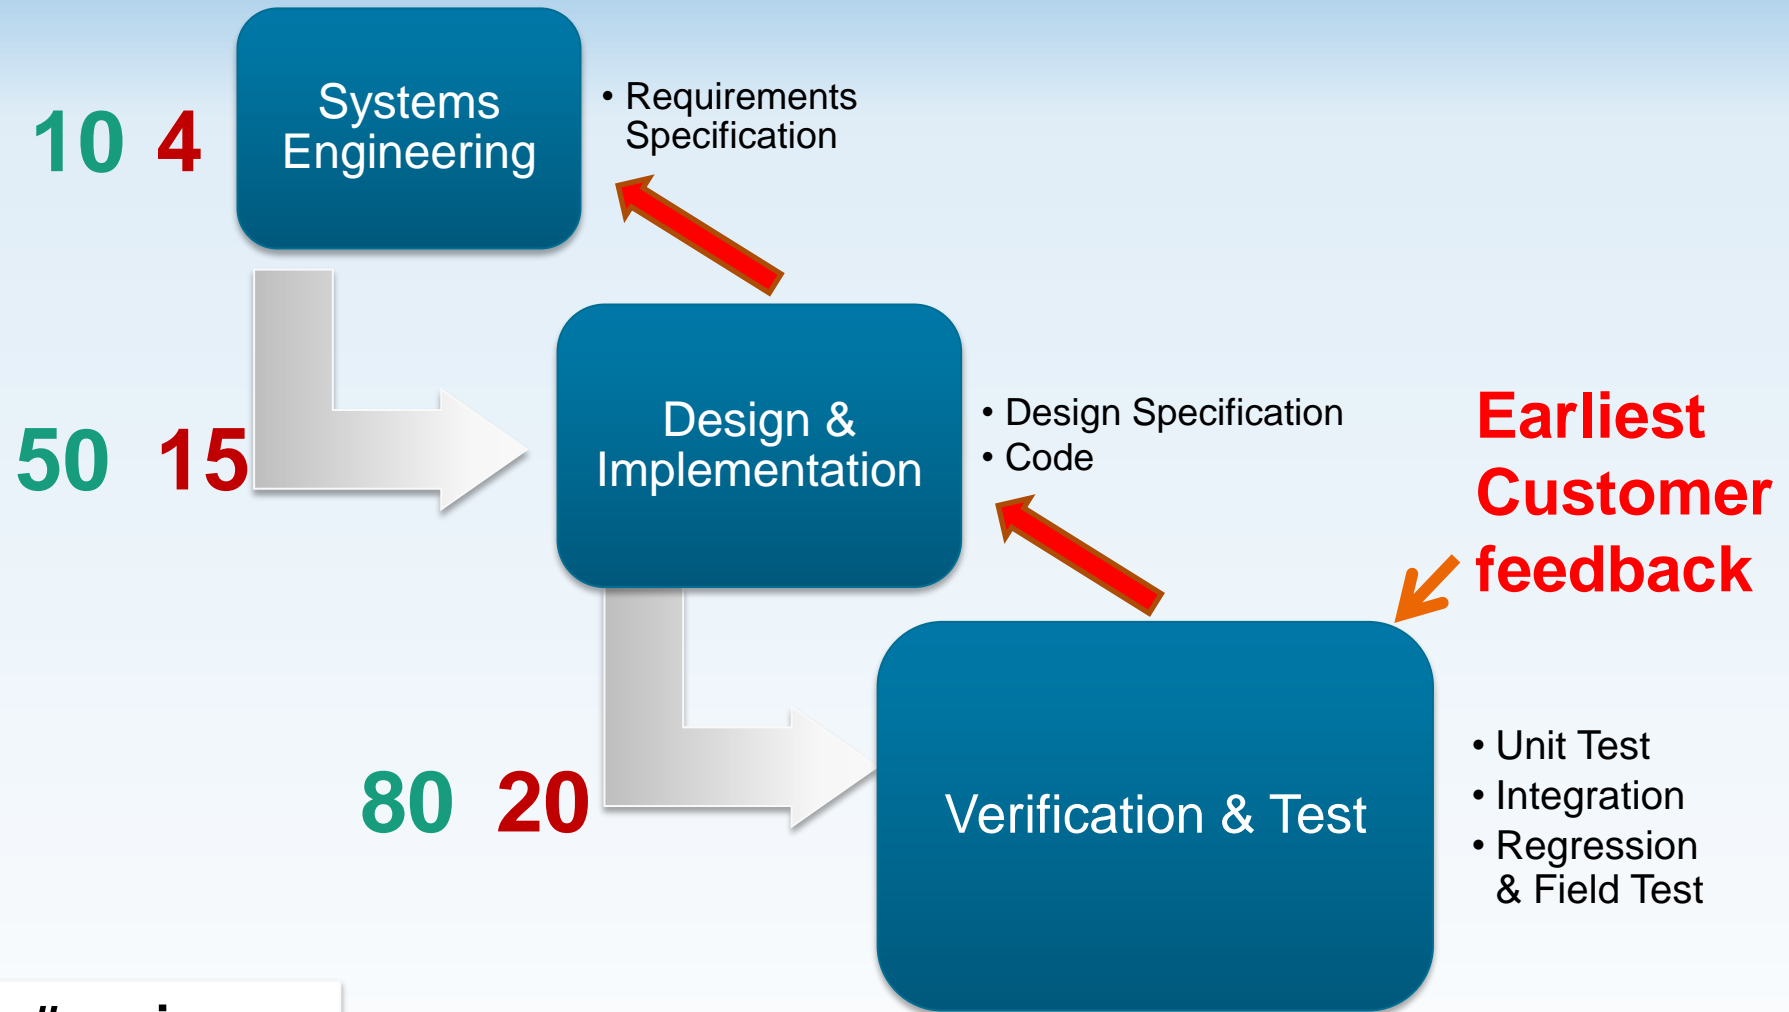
10 4

Systems Engineering

• Requirements Specification

50 15

Design & Implementation

• Design Specification
• Code

Earliest Customer feedback

80 20

Verification & Test

• Unit Test
• Integration
• Regression & Field Test

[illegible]